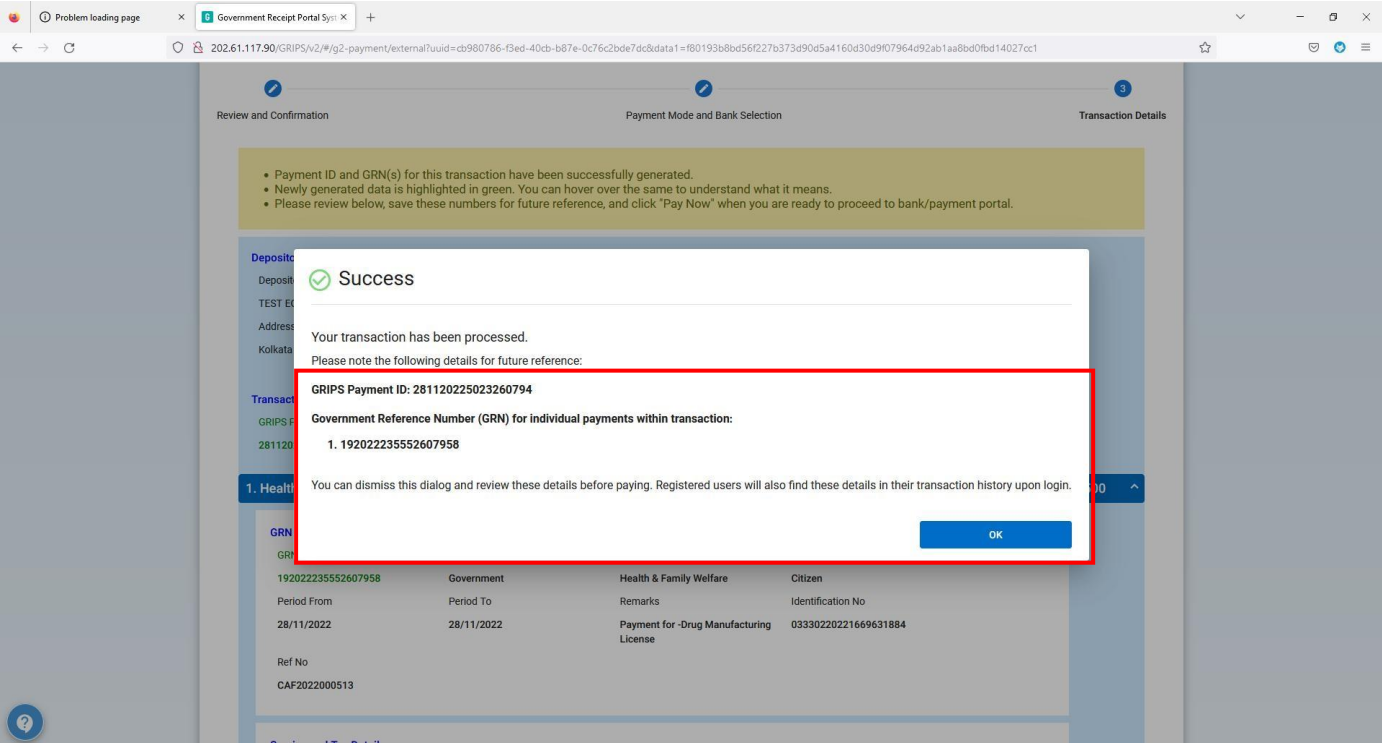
Problem loading page
Government Receipt Portal Syst
202.61.117.90/GRIPS/v2/#/g2-payment/external?uuid=cb980786-f3ed-40cb-b87e-0c76c2bde7dc&data1=f80193b8bd56f227b373d90d5a4160d30d9f07964d92ab1aa8bd0fbd14027cc1

Review and Confirmation
Payment Mode and Bank Selection
3
Transaction Details

• Payment ID and GRN(s) for this transaction have been successfully generated.
• Newly generated data is highlighted in green. You can hover over the same to understand what it means.
• Please review below, save these numbers for future reference, and click "Pay Now" when you are ready to proceed to bank/payment portal.

Deposit
Deposit
TEST E
Address
Kolkata

Transact
GRIPS F
281120

1. Healt
00

Success

Your transaction has been processed.
Please note the following details for future reference:

GRIPS Payment ID: 281120225023260794

Government Reference Number (GRN) for individual payments within transaction:

1. 192022235552607958

You can dismiss this dialog and review these details before paying. Registered users will also find these details in their transaction history upon login.

OK

GRN
GRN
192022235552607958 | Government | Health & Family Welfare | Citizen
Period From | Period To | Remarks | Identification No
28/11/2022 | 28/11/2022 | Payment for -Drug Manufacturing License | 03330220221669631884

Ref No
CAF2022000513